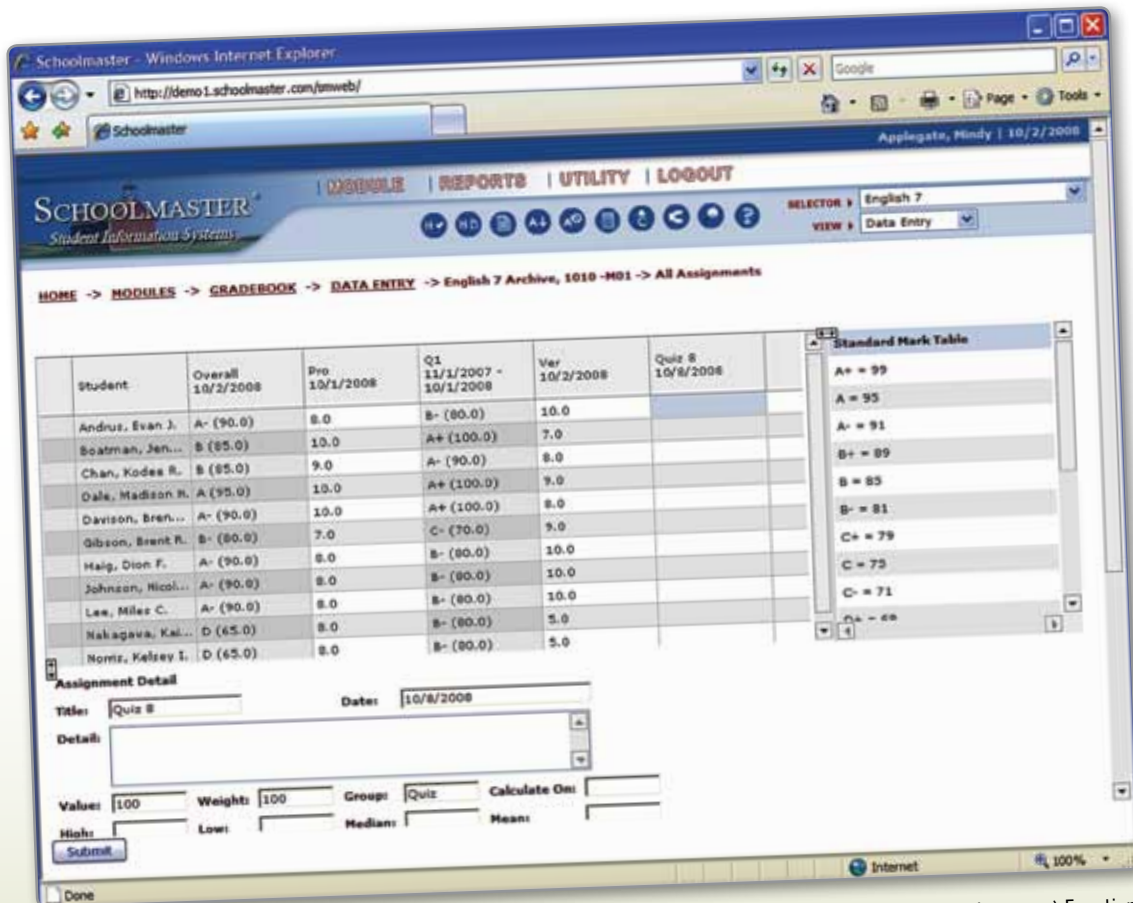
Schoolmaster - Windows Internet Explorer

http://demo1.schoolmaster.com/smweb/

Google

Schoolmaster

Page · Tools ·

Applegate, Mindy | 10/2/2008

SCHOOLMASTER
Student Information Systems

| MODULE | REPORTS | UTILITY | LOGOUT

SELECTOR ▸ English 7
VIEW ▸ Data Entry

HOME -> MODULES -> GRADEBOOK -> DATA ENTRY -> English 7 Archive, 1010 -M01 -> All Assignments

| Student | Overall 10/2/2008 | Pro 10/1/2008 | Q1 11/1/2007 - 10/1/2008 | Ver 10/2/2008 | Quiz 8 10/8/2008 | |
|---|---|---|---|---|---|---|
| Andrus, Evan J. | A- (90.0) | 8.0 | B- (80.0) | 10.0 | | |
| Boatman, Jen... | B (85.0) | 10.0 | A+ (100.0) | 7.0 | | |
| Chan, Kodee R. | B (85.0) | 9.0 | A- (90.0) | 8.0 | | |
| Dale, Madison R. | A (95.0) | 10.0 | A+ (100.0) | 9.0 | | |
| Davison, Bren... | A- (90.0) | 10.0 | A+ (100.0) | 8.0 | | |
| Gibson, Brent R. | B- (80.0) | 7.0 | C- (70.0) | 9.0 | | |
| Haig, Dion F. | A- (90.0) | 8.0 | B- (80.0) | 10.0 | | |
| Johnson, Nicol... | A- (90.0) | 8.0 | B- (80.0) | 10.0 | | |
| Lee, Miles C. | A- (90.0) | 8.0 | B- (80.0) | 10.0 | | |
| Nakagava, Kai... | D (65.0) | 8.0 | B- (80.0) | 5.0 | | |
| Norris, Kelsey I. | D (65.0) | 8.0 | B- (80.0) | 5.0 | | |

| Standard Mark Table |
|---|
| A+ = 99 |
| A = 95 |
| A- = 91 |
| B+ = 89 |
| B = 85 |
| B- = 81 |
| C+ = 79 |
| C = 75 |
| C- = 71 |
| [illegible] |

Assignment Detail
Title: Quiz 8
Date: 10/8/2008
Detail:
Value: 100
Weight: 100
Group: Quiz
Calculate On:
High:
Low:
Median:
Mean:
Submit

Done

Internet

100%